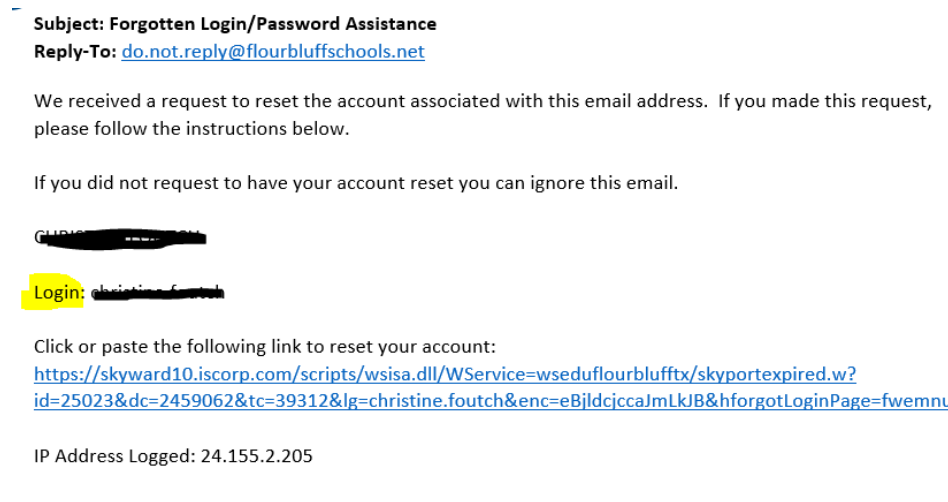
Subject: Forgotten Login/Password Assistance
Reply-To: do.not.reply@flourbluffschools.net

We received a request to reset the account associated with this email address. If you made this request, please follow the instructions below.

If you did not request to have your account reset you can ignore this email.

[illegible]

Login: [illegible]

Click or paste the following link to reset your account:
https://skyward10.iscorp.com/scripts/wsisa.dll/WService=wseduflourblufftx/skyportexpired.w?id=25023&dc=2459062&tc=39312&lg=christine.foutch&enc=eBjldcjccaJmLkJB&hforgotLoginPage=fwemnu

IP Address Logged: 24.155.2.205